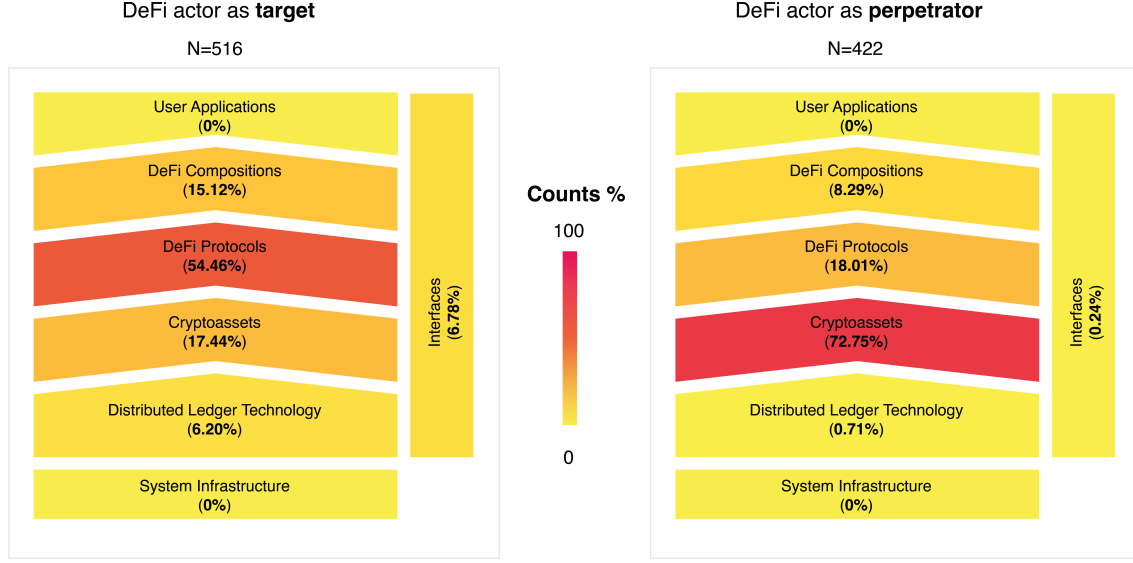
DeFi actor as target

N=516

User Applications
(0%)

DeFi Compositions
(15.12%)

DeFi Protocols
(54.46%)

Cryptoassets
(17.44%)

Distributed Ledger Technology
(6.20%)

System Infrastructure
(0%)

Interfaces
(6.78%)

Counts %

100

0

DeFi actor as perpetrator

N=422

User Applications
(0%)

DeFi Compositions
(8.29%)

DeFi Protocols
(18.01%)

Cryptoassets
(72.75%)

Distributed Ledger Technology
(0.71%)

System Infrastructure
(0%)

Interfaces
(0.24%)